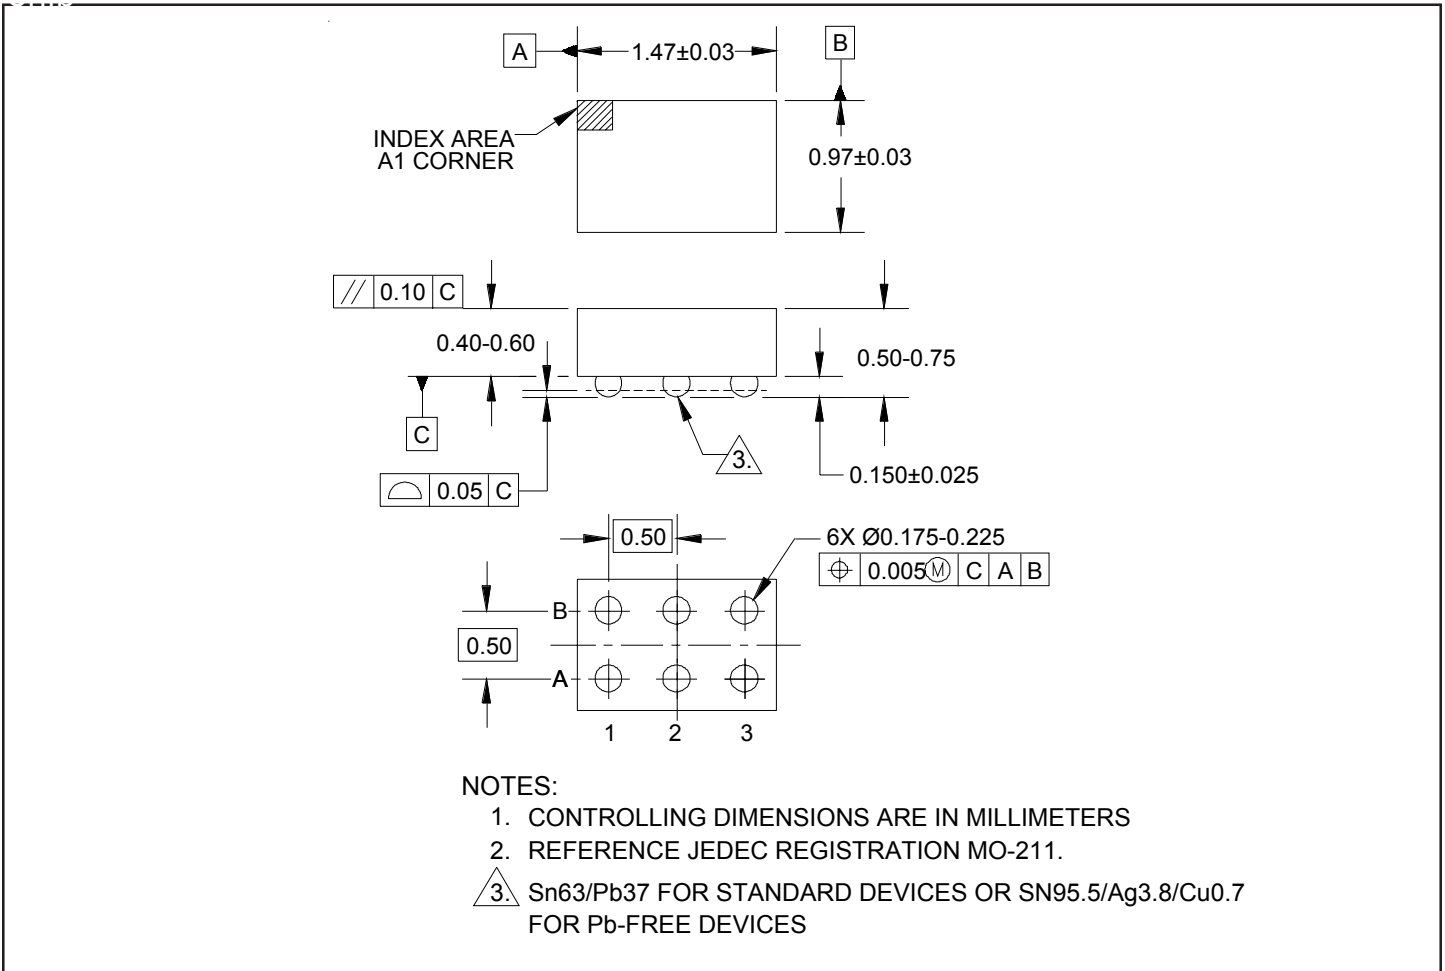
A
1.47±0.03
B
INDEX AREA
A1 CORNER
0.97±0.03

// 0.10 C
0.40-0.60
0.50-0.75
C
3.
0.05 C
0.150±0.025

0.50
6X Ø0.175-0.225
⊕ 0.005Ⓜ C A B
B
0.50
A
1 2 3

NOTES:
1. CONTROLLING DIMENSIONS ARE IN MILLIMETERS
2. REFERENCE JEDEC REGISTRATION MO-211.
3. Sn63/Pb37 FOR STANDARD DEVICES OR SN95.5/Ag3.8/Cu0.7 FOR Pb-FREE DEVICES